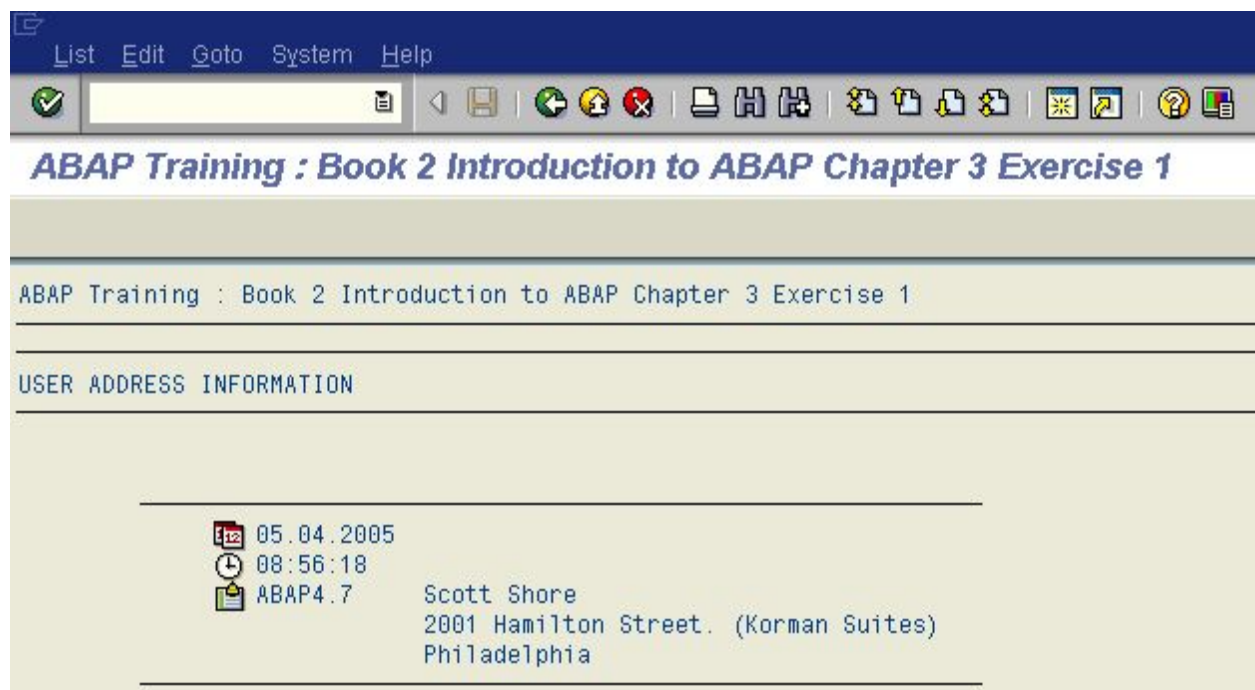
List Edit Goto System Help

ABAP Training : Book 2 Introduction to ABAP Chapter 3 Exercise 1

ABAP Training : Book 2 Introduction to ABAP Chapter 3 Exercise 1

USER ADDRESS INFORMATION

05.04.2005
08:56:18
ABAP4.7 Scott Shore
2001 Hamilton Street. (Korman Suites)
Philadelphia